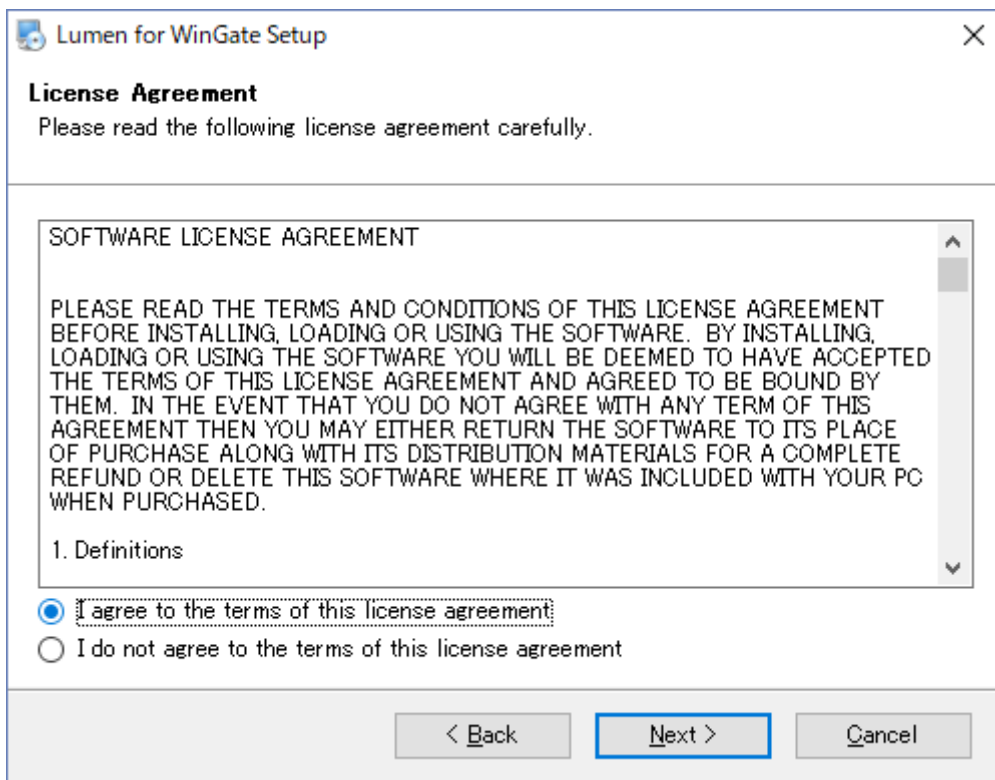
Lumen for WinGate Setup

License Agreement
Please read the following license agreement carefully.

SOFTWARE LICENSE AGREEMENT

PLEASE READ THE TERMS AND CONDITIONS OF THIS LICENSE AGREEMENT BEFORE INSTALLING, LOADING OR USING THE SOFTWARE. BY INSTALLING, LOADING OR USING THE SOFTWARE YOU WILL BE DEEMED TO HAVE ACCEPTED THE TERMS OF THIS LICENSE AGREEMENT AND AGREED TO BE BOUND BY THEM. IN THE EVENT THAT YOU DO NOT AGREE WITH ANY TERM OF THIS AGREEMENT THEN YOU MAY EITHER RETURN THE SOFTWARE TO ITS PLACE OF PURCHASE ALONG WITH ITS DISTRIBUTION MATERIALS FOR A COMPLETE REFUND OR DELETE THIS SOFTWARE WHERE IT WAS INCLUDED WITH YOUR PC WHEN PURCHASED.

1. Definitions

I agree to the terms of this license agreement
I do not agree to the terms of this license agreement

< Back
Next >
Cancel